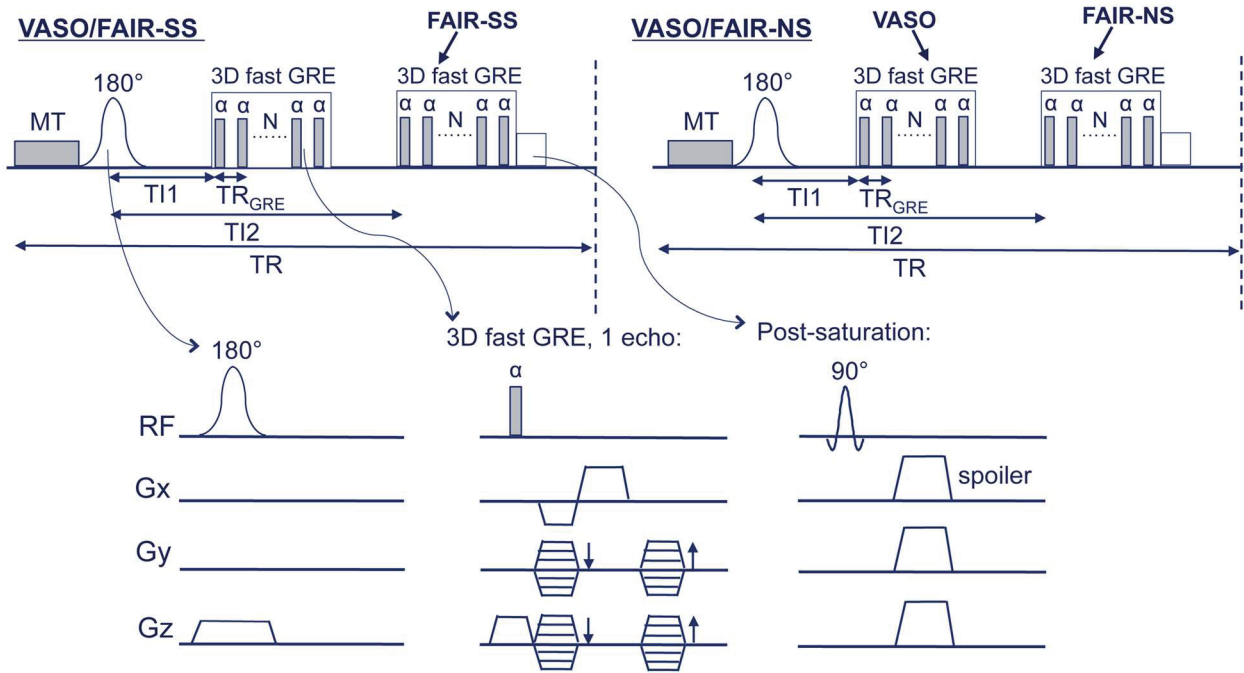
VASO/FAIR-SS

FAIR-SS

MT

180°

3D fast GRE

α α N α α

3D fast GRE

α α N α α

TI1

$TR_{GRE}$

TI2

TR

VASO/FAIR-NS

VASO

FAIR-NS

MT

180°

3D fast GRE

α α N α α

3D fast GRE

α α N α α

TI1

$TR_{GRE}$

TI2

TR

180°

3D fast GRE, 1 echo:

α

Post-saturation:

90°

RF

Gx

spoiler

Gy

Gz